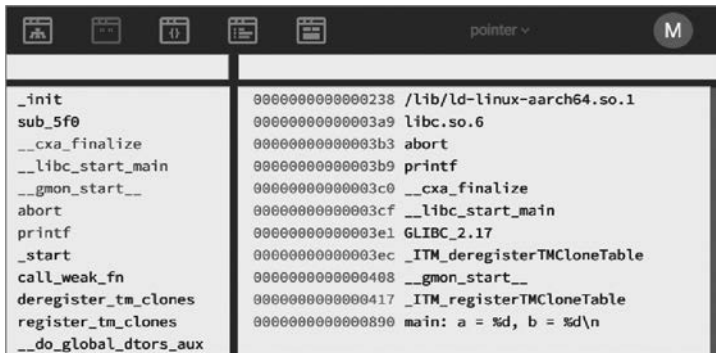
pointer ⌄

M

_init
sub_5f0
__cxa_finalize
__libc_start_main
__gmon_start__
abort
printf
_start
call_weak_fn
deregister_tm_clones
register_tm_clones
__do_global_dtors_aux

| | |
|---|---|
| 0000000000000238 | /lib/ld-linux-aarch64.so.1 |
| 00000000000003a9 | libc.so.6 |
| 00000000000003b3 | abort |
| 00000000000003b9 | printf |
| 00000000000003c0 | __cxa_finalize |
| 00000000000003cf | __libc_start_main |
| 00000000000003e1 | GLIBC_2.17 |
| 00000000000003ec | _ITM_deregisterTMCloneTable |
| 0000000000000408 | __gmon_start__ |
| 0000000000000417 | _ITM_registerTMCloneTable |
| 0000000000000890 | main: a = %d, b = %d\n |